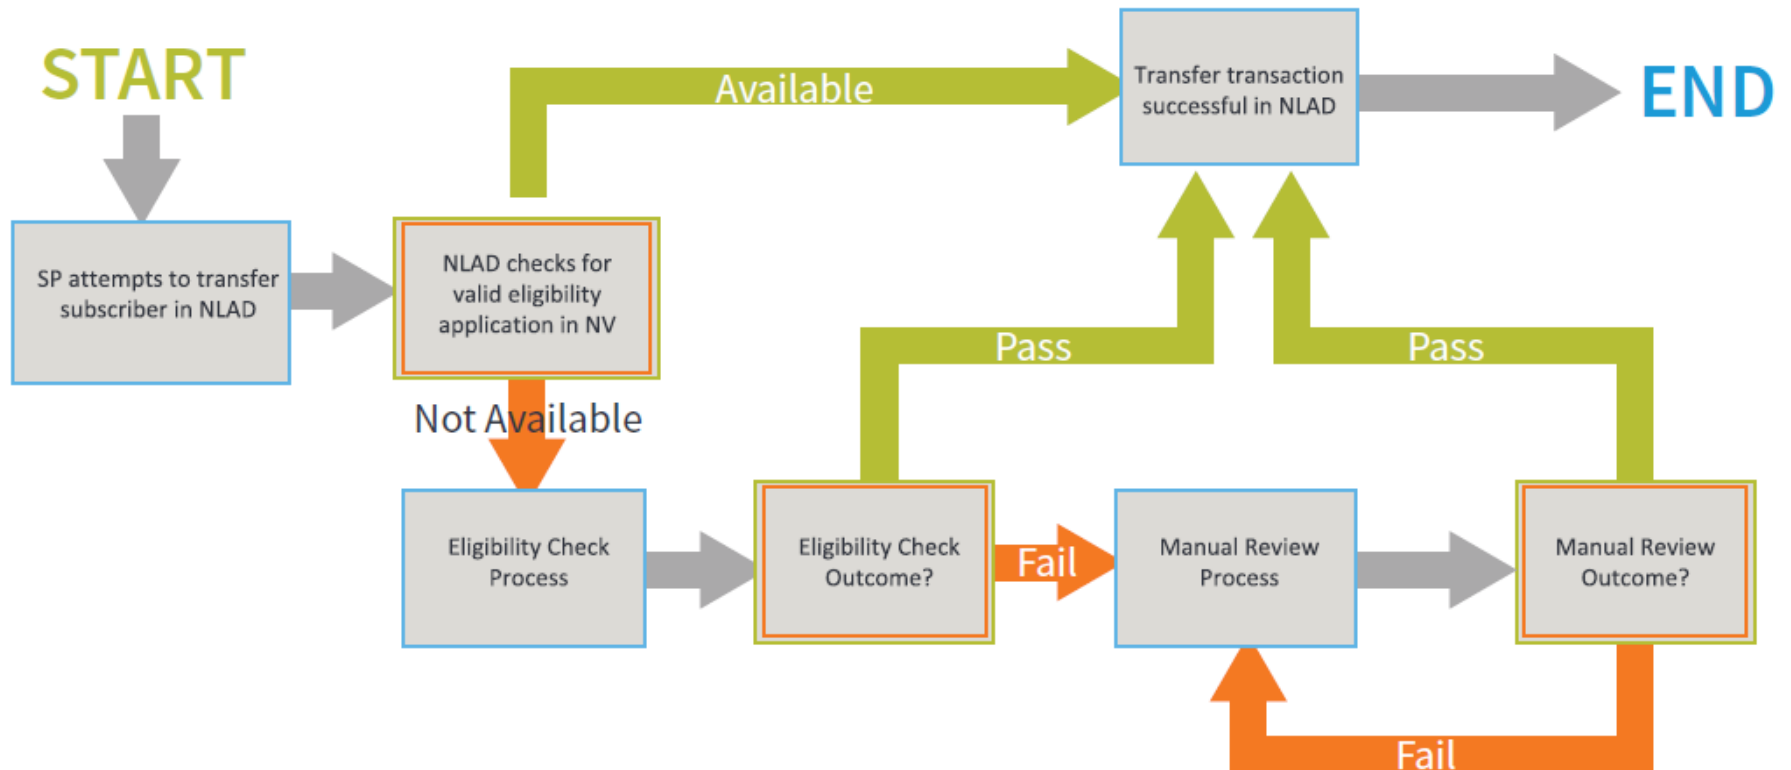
START

Available

Transfer transaction successful in NLAD

END

SP attempts to transfer subscriber in NLAD

NLAD checks for valid eligibility application in NV

Not Available

Pass

Pass

Eligibility Check Process

Eligibility Check Outcome?

Fail

Manual Review Process

Manual Review Outcome?

Fail